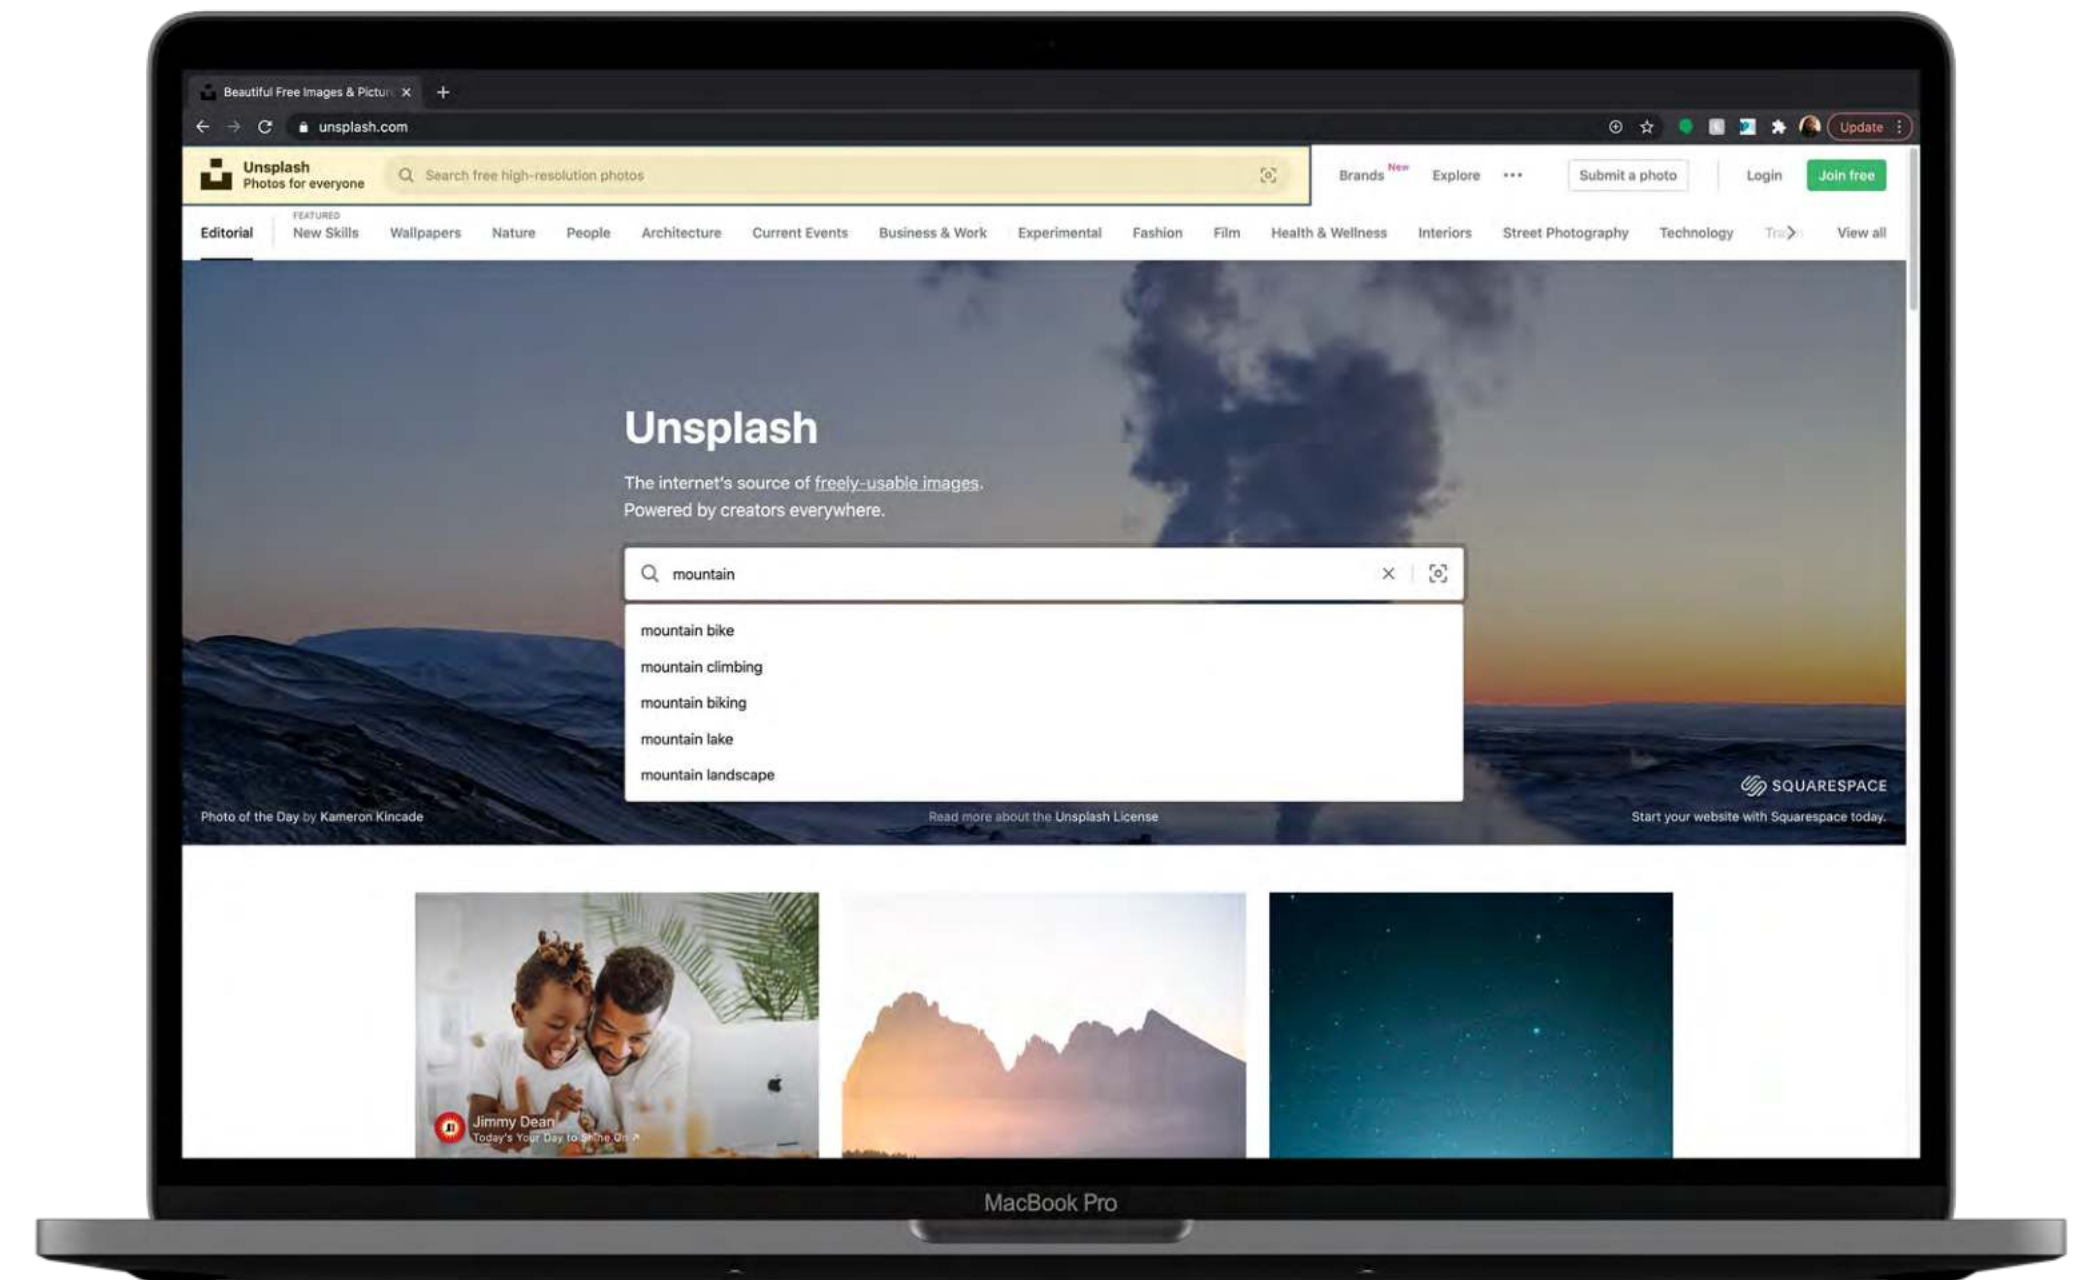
Beautiful Free Images & Pictur ×

unsplash.com

Update

Unsplash
Photos for everyone

Search free high-resolution photos

Brands New Explore ••• Submit a photo Login Join free

Editorial FEATURED New Skills Wallpapers Nature People Architecture Current Events Business & Work Experimental Fashion Film Health & Wellness Interiors Street Photography Technology Tra View all

Unsplash

The internet's source of freely-usable images.
Powered by creators everywhere.

mountain

mountain bike
mountain climbing
mountain biking
mountain lake
mountain landscape

Photo of the Day by Kameron Kincade

Read more about the Unsplash License

SQUARESPACE
Start your website with Squarespace today.

Jimmy Dean
Today's Your Day to Shine On

MacBook Pro